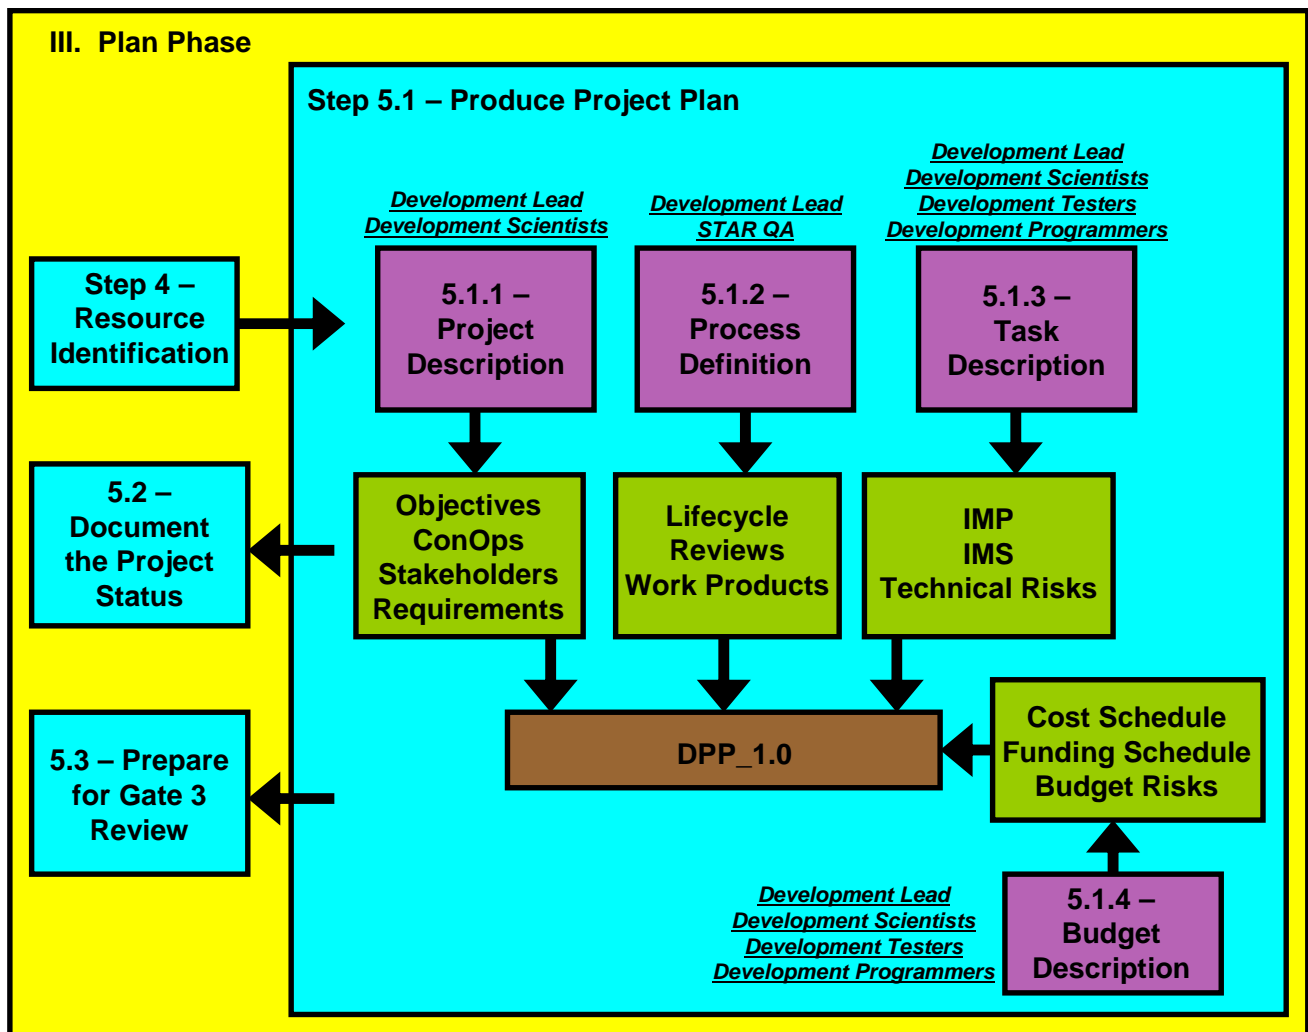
III. Plan Phase

Step 5.1 – Produce Project Plan

Step 4 – Resource Identification

Development Lead
Development Scientists

5.1.1 – Project Description

Development Lead
STAR QA

5.1.2 – Process Definition

Development Lead
Development Scientists
Development Testers
Development Programmers

5.1.3 – Task Description

5.2 – Document the Project Status

Objectives
ConOps
Stakeholders
Requirements

Lifecycle
Reviews
Work Products

IMP
IMS
Technical Risks

5.3 – Prepare for Gate 3 Review

DPP_1.0

Cost Schedule
Funding Schedule
Budget Risks

Development Lead
Development Scientists
Development Testers
Development Programmers

5.1.4 – Budget Description